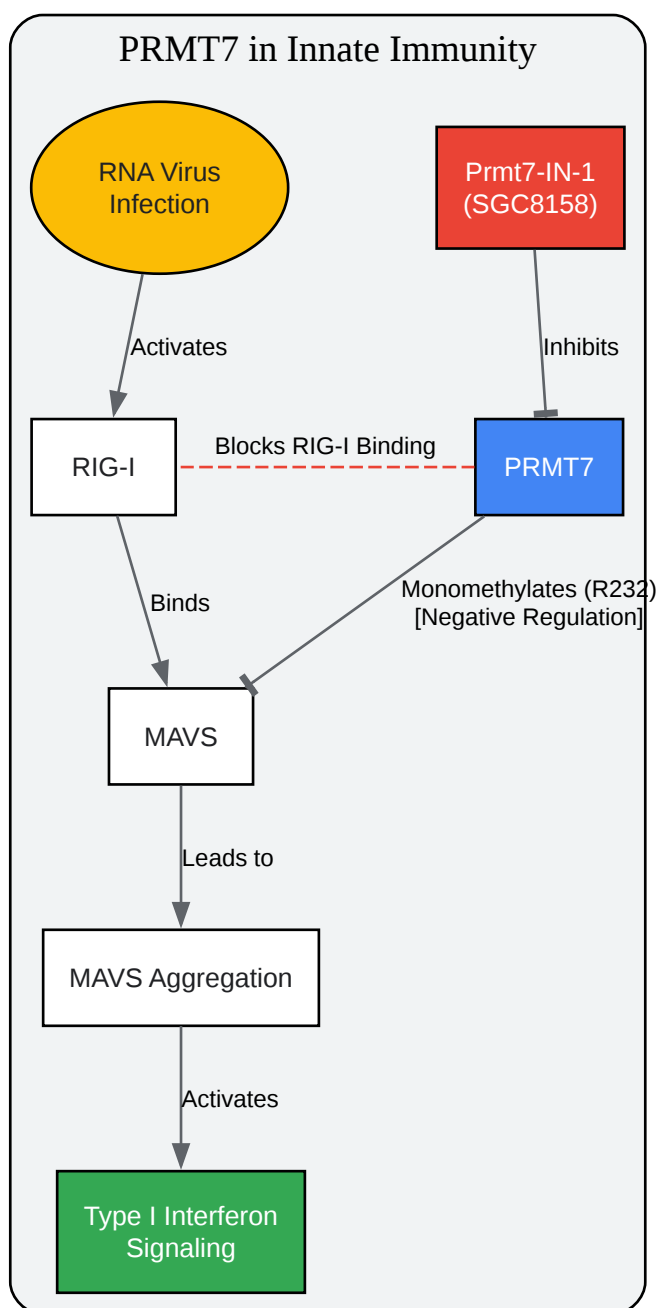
PRMT7 in Innate Immunity

RNA Virus Infection

Prmt7-IN-1 (SGC8158)

Activates

Inhibits

RIG-I

Blocks RIG-I Binding

PRMT7

Binds

Monomethylates (R232)
[Negative Regulation]

MAVS

Leads to

MAVS Aggregation

Activates

Type I Interferon Signaling